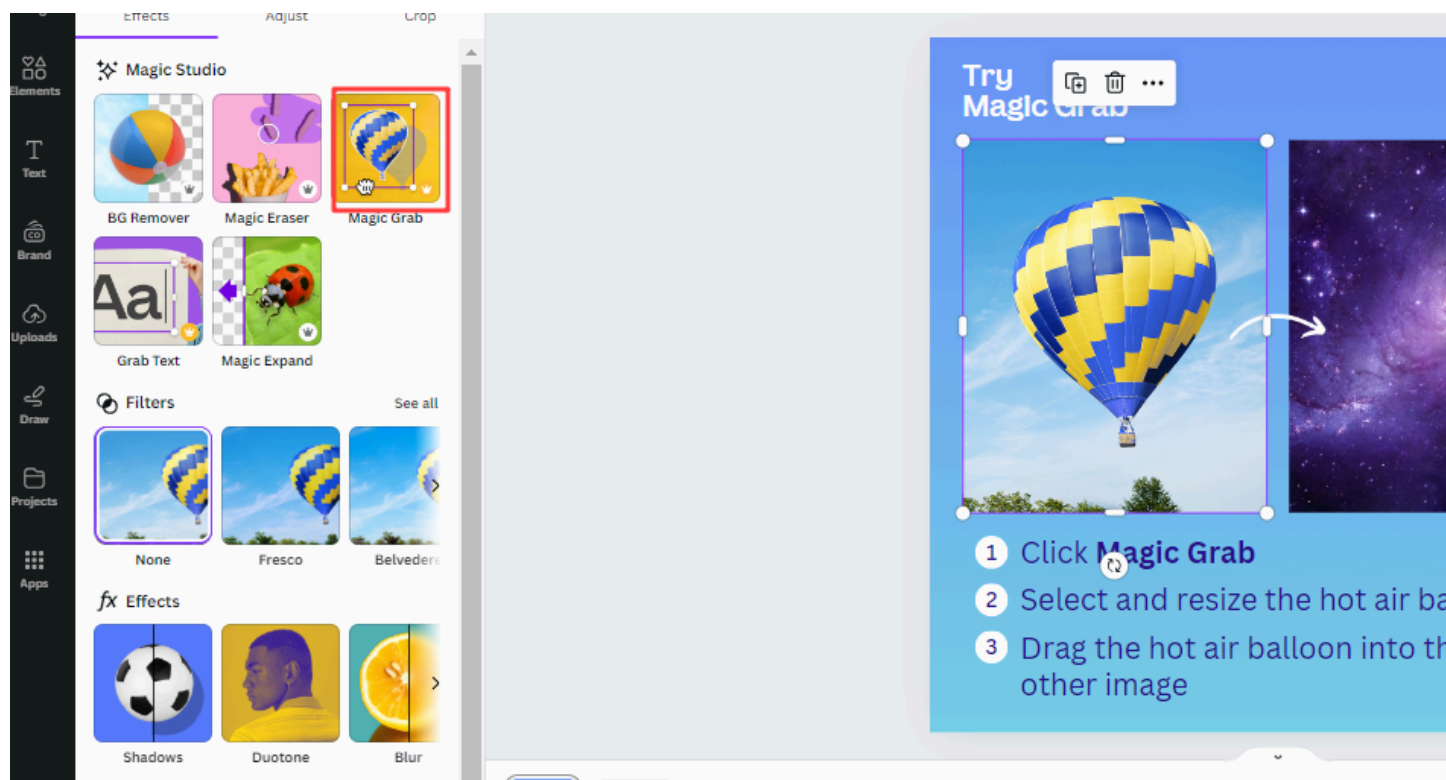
Effects Adjust Crop

Elements
Text
Brand
Uploads
Draw
Projects
Apps

Magic Studio

BG Remover
Magic Eraser
Magic Grab
Aa
Grab Text
Magic Expand

Filters
See all

None
Fresco
Belvedere

fx Effects

Shadows
Duotone
Blur

Try
Magic Grab

1 Click Magic Grab
2 Select and resize the hot air ba
3 Drag the hot air balloon into th
other image